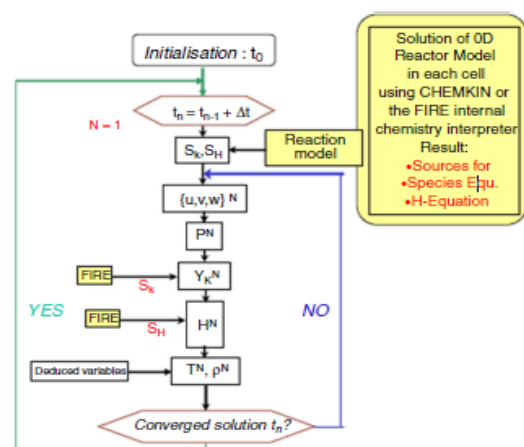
Initialisation : $t_0$

$t_n = t_{n-1} + \Delta t$

N = 1

$S_k, S_H$

Reaction model

Solution of 0D Reactor Model in each cell using CHEMKIN or the FIRE internal chemistry interpreter
Result:
•Sources for
•Species Equ.
•H-Equation

$\{u,v,w\}^N$

$P^N$

FIRE

$S_k$

$Y_K{}^N$

YES

FIRE

$S_H$

$H^N$

NO

Deduced variables

$T^N, \rho^N$

Converged solution $t_n$?